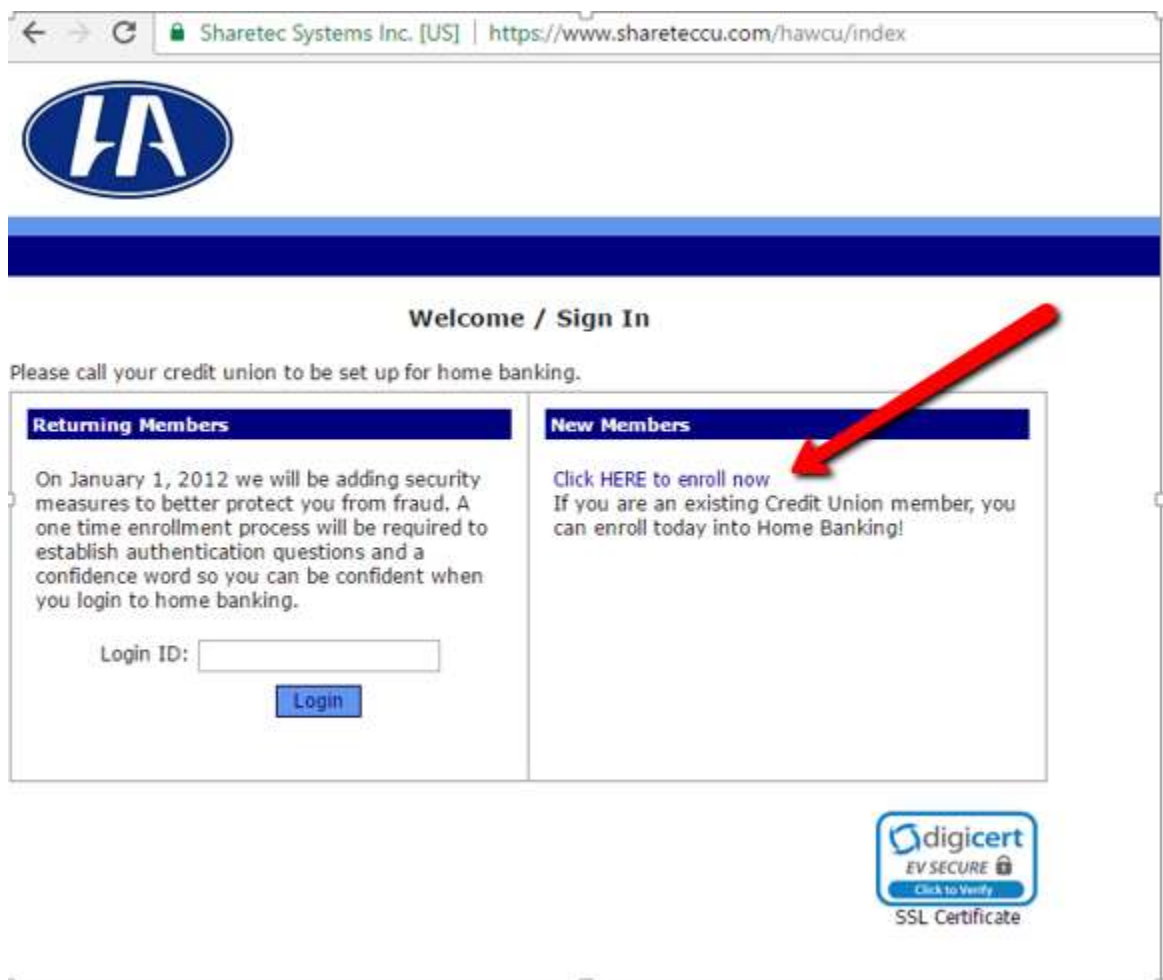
Sharetec Systems Inc. [US] | https://www.shareteccu.com/hawcu/index

HA

Welcome / Sign In

Please call your credit union to be set up for home banking.

| Returning Members | New Members |
|---|---|
| On January 1, 2012 we will be adding security measures to better protect you from fraud. A one time enrollment process will be required to establish authentication questions and a confidence word so you can be confident when you login to home banking. Login ID: Login | Click HERE to enroll now If you are an existing Credit Union member, you can enroll today into Home Banking! |

digicert
EV SECURE
Click to Verify
SSL Certificate